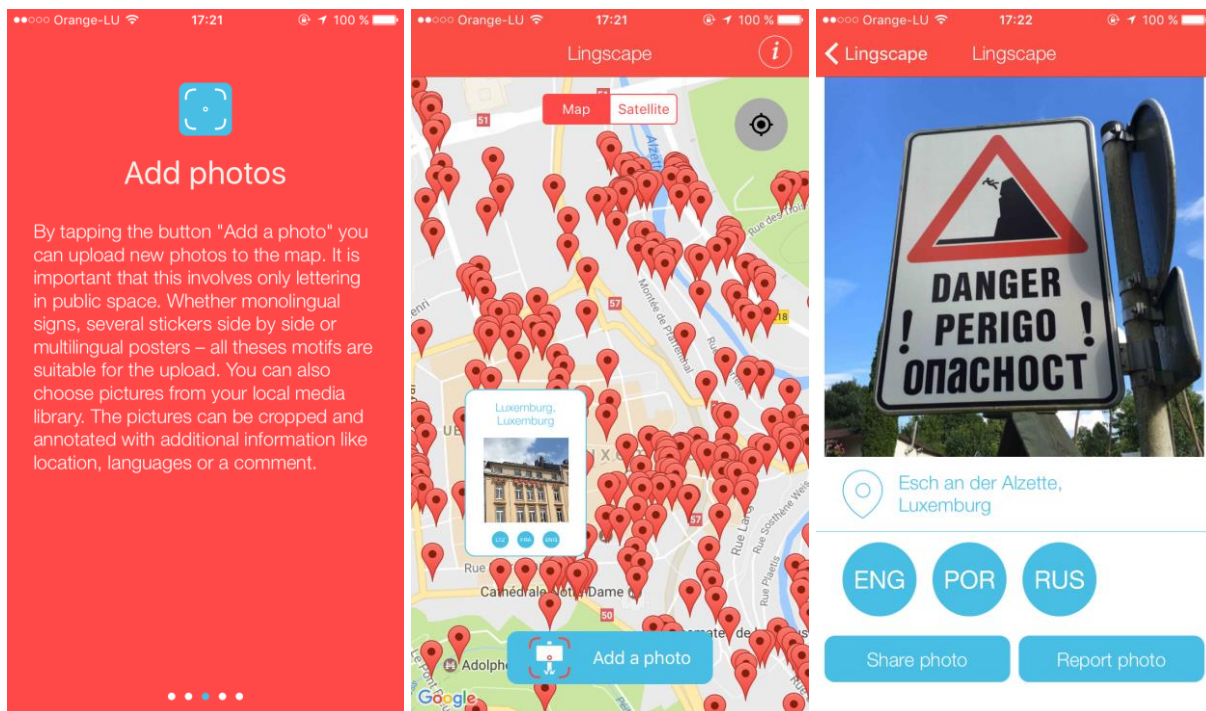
●●○○○ Orange-LU 17:21 100 %

Add photos

By tapping the button "Add a photo" you can upload new photos to the map. It is important that this involves only lettering in public space. Whether monolingual signs, several stickers side by side or multilingual posters – all theses motifs are suitable for the upload. You can also choose pictures from your local media library. The pictures can be cropped and annotated with additional information like location, languages or a comment.

●●○○○ Orange-LU 17:21 100 %

Lingscape

Map Satellite

51

57

18

57

Luxemburg, Luxemburg

LTZ FRA ENG

Cathédrale Notre-Dame

Add a photo

Google

●●○○○ Orange-LU 17:22 100 %

< Lingscape Lingscape

DANGER
! PERIGO !
ОПАСНОСТ

Esch an der Alzette, Luxemburg

ENG POR RUS

Share photo Report photo